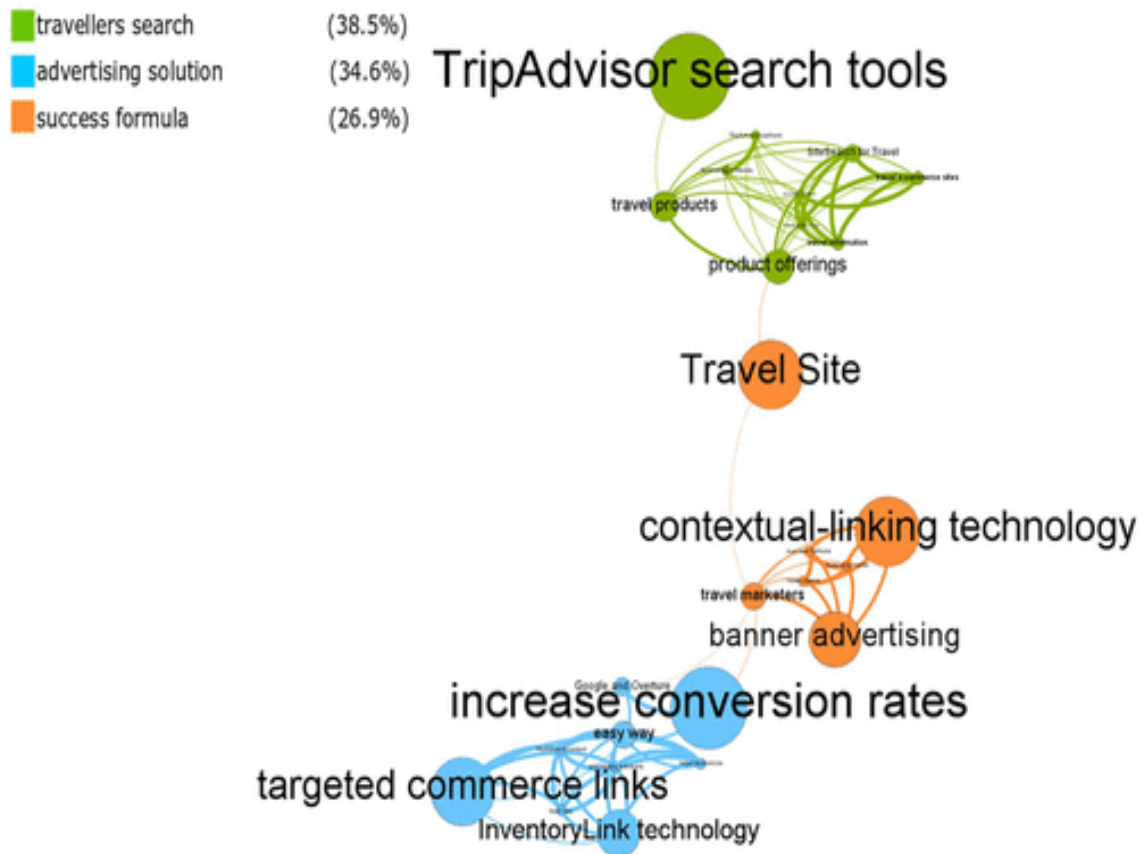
travellers search (38.5%)
advertising solution (34.6%)
success formula (26.9%)

TripAdvisor search tools

Sitefinder for Travel
travel experience sites
travel products
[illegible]
product offerings

Travel Site

contextual-linking technology
travel marketers
banner advertising

Google and Overture
increase conversion rates
easy way
targeted commerce links
InventoryLink technology